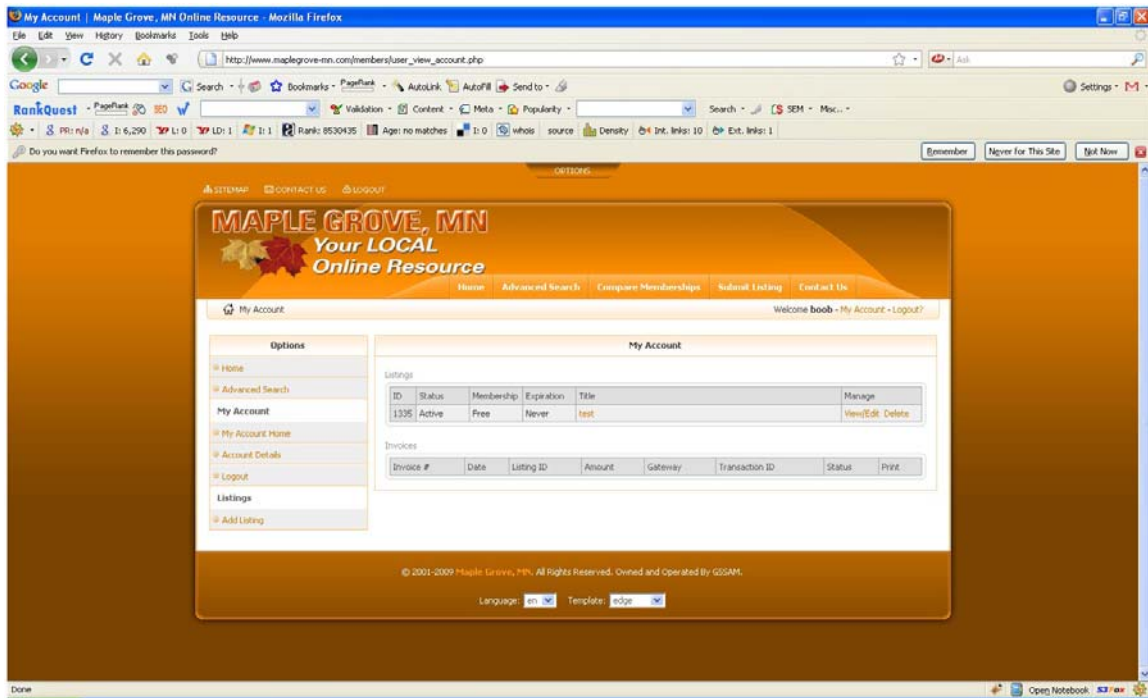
My Account | Maple Grove, MN Online Resource - Mozilla Firefox

File Edit View History Bookmarks Tools Help

http://www.maplegrove-mn.com/members/user_view_account.php

Ask

Google Search Bookmarks PageRank AutoLink AutoFill Send to Settings

RankQuest PageRank SEO Validation Content Meta Popularity Search SEM Misc

PR: n/a I: 6,290 L: 0 LD: 1 I: 1 Rank: 8530435 Age: no matches I: 0 whois source Density Int. links: 10 Ext. links: 1

Do you want Firefox to remember this password?

Remember Never for This Site Not Now

OPTIONS

SITEMAP CONTACT US LOGOUT

MAPLE GROVE, MN
Your LOCAL
Online Resource

Home Advanced Search Compare Memberships Submit Listing Contact Us

My Account

Welcome boob - My Account - Logout?

Options

Home
Advanced Search
My Account
My Account Home
Account Details
Logout
Listings
Add Listing

My Account

Listings

| ID | Status | Membership | Expiration | Title | Manage |
|---|---|---|---|---|---|
| 1335 | Active | Free | Never | test | View/Edit Delete |

Invoices

| Invoice # | Date | Listing ID | Amount | Gateway | Transaction ID | Status | Print |
|---|---|---|---|---|---|---|---|

© 2001-2009 Maple Grove, MN. All Rights Reserved. Owned and Operated By GISSAM.

Language: en Template: edge

Done

Open Notebook